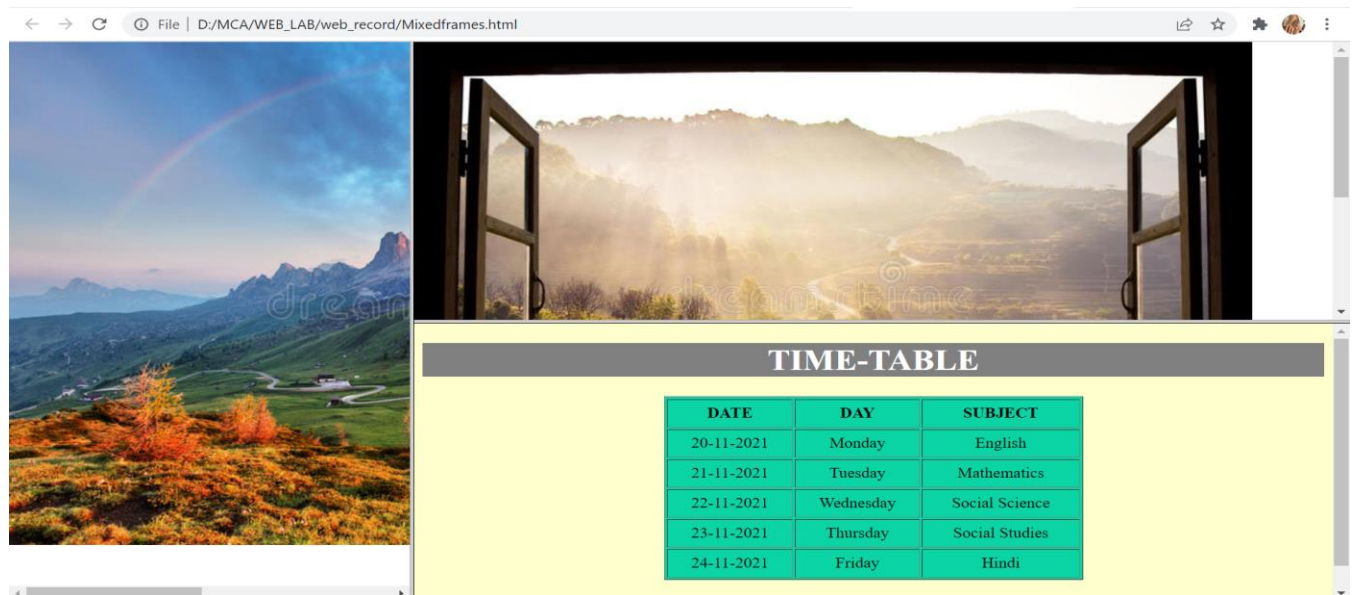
File | D:/MCA/WEB_LAB/web_record/Mixedframes.html

dreamstime

TIME-TABLE

| DATE | DAY | SUBJECT |
|---|---|---|
| 20-11-2021 | Monday | English |
| 21-11-2021 | Tuesday | Mathematics |
| 22-11-2021 | Wednesday | Social Science |
| 23-11-2021 | Thursday | Social Studies |
| 24-11-2021 | Friday | Hindi |